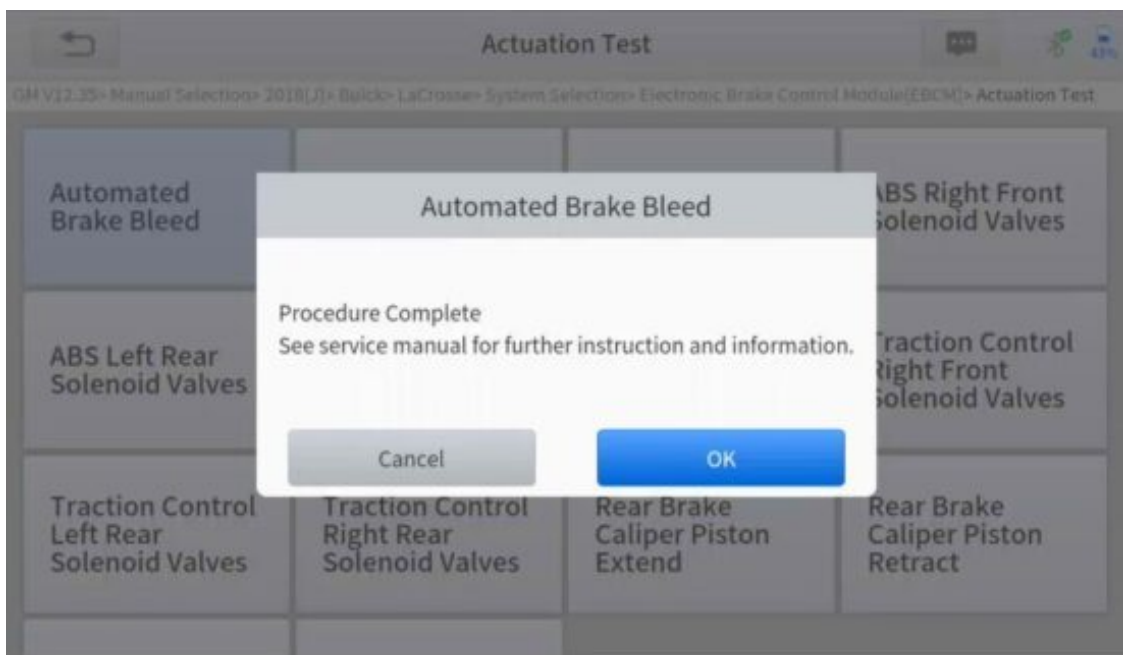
Actuation Test

43%

GM V12.35> Manual Selection> 2018(J)> Buick> LaCrosse> System Selection> Electronic Brake Control Module(EBCM)> Actuation Test

Automated Brake Bleed

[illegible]BS Right Front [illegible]olenoid Valves

ABS Left Rear Solenoid Valves

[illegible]raction Control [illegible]ight Front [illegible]olenoid Valves

Traction Control Left Rear Solenoid Valves

Traction Control Right Rear Solenoid Valves

Rear Brake Caliper Piston Extend

Rear Brake Caliper Piston Retract

Automated Brake Bleed

Procedure Complete
See service manual for further instruction and information.

Cancel

OK